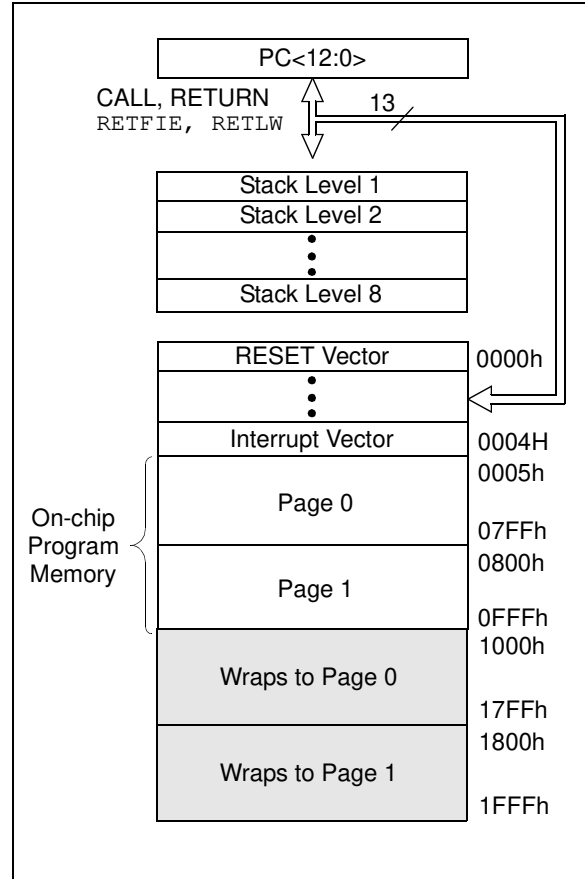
PC<12:0>

CALL, RETURN
RETFIE, RETLW

13

Stack Level 1
Stack Level 2
•
•
•
Stack Level 8

RESET Vector
0000h
•
•
•
Interrupt Vector
0004H

On-chip Program Memory

0005h
Page 0
07FFh
0800h
Page 1
0FFFh
1000h
Wraps to Page 0
17FFh
1800h
Wraps to Page 1
1FFFh